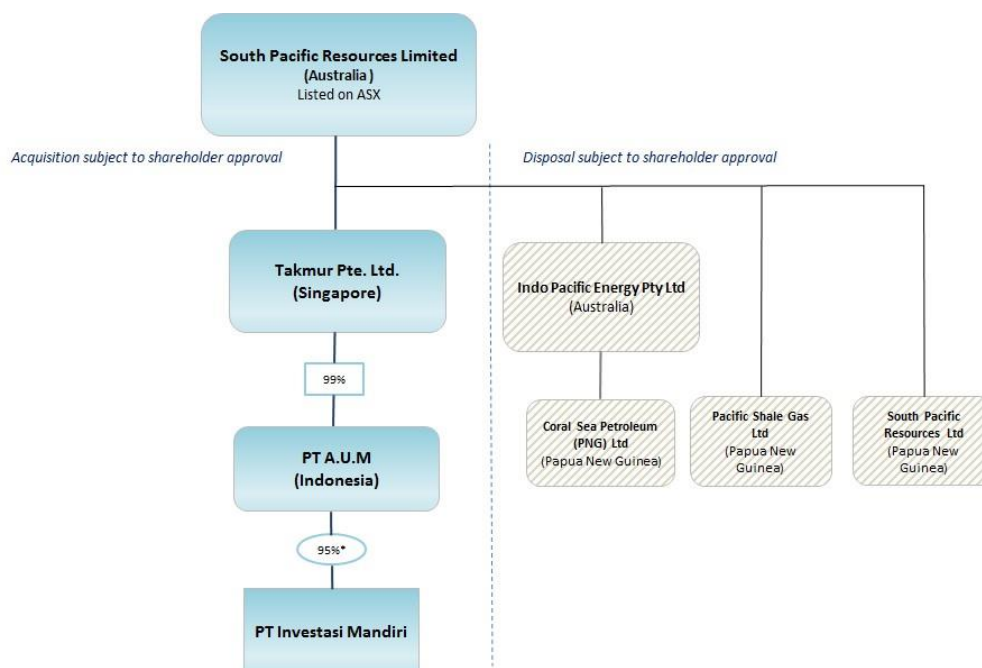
South Pacific Resources Limited
(Australia)
Listed on ASX

Acquisition subject to shareholder approval

Disposal subject to shareholder approval

Takmur Pte. Ltd.
(Singapore)

99%

PT A.U.M
(Indonesia)

95%*

PT Investasi Mandiri

Indo Pacific Energy Pty Ltd
(Australia)

Coral Sea Petroleum (PNG) Ltd
(Papua New Guinea)

Pacific Shale Gas Ltd
(Papua New Guinea)

South Pacific Resources Ltd
(Papua New Guinea)